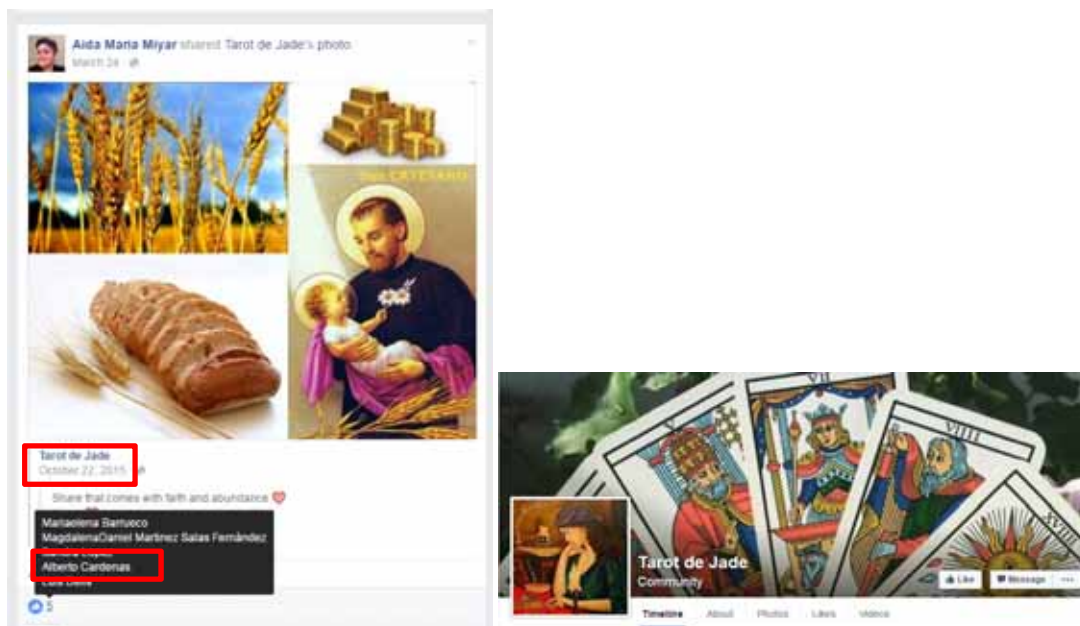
Aida Maria Miyar shared Tarot de Jade's photo.
March 24

San CAYETANO

Tarot de Jade
October 22, 2015

Share that comes with faith and abundance ❤

Marisolena Barrueco
MagdalenaDaniel Martinez Salas Fernández
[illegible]
Alberto Cardenas
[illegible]

5

Tarot de Jade
Community

Like
Message
...

Timeline
About
Photos
Likes
Videos